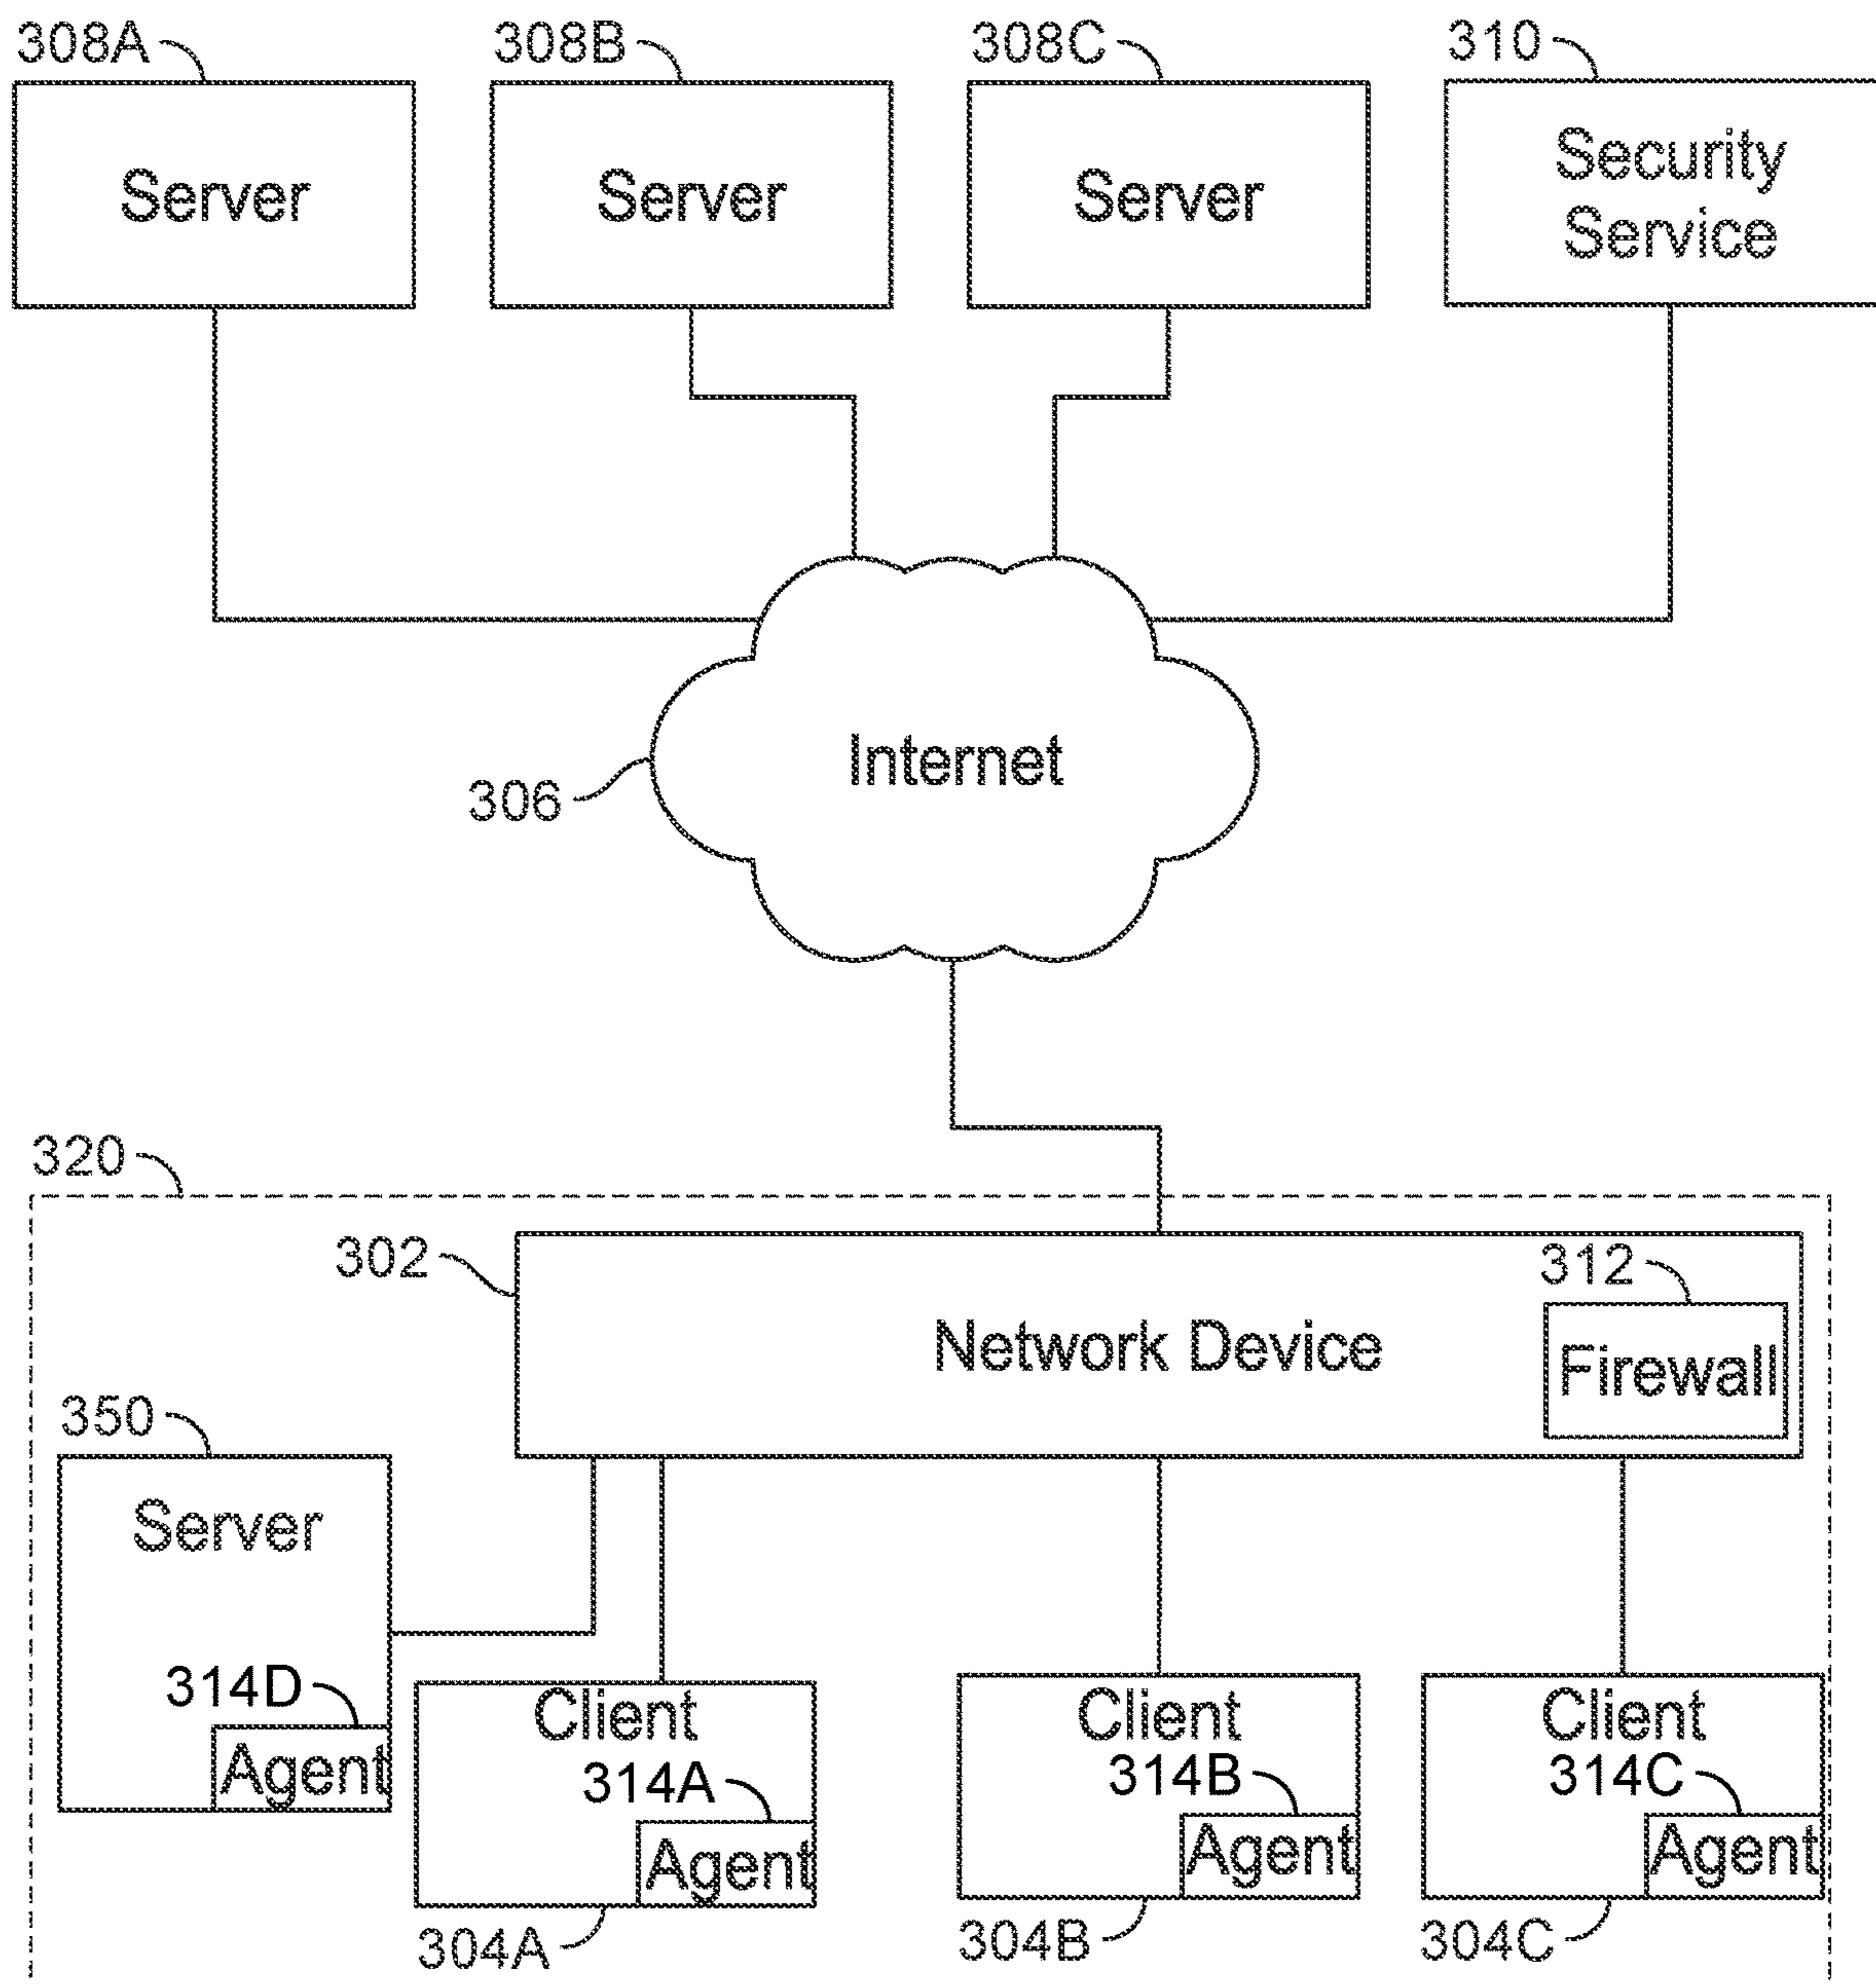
308A
Server

308B
Server

308C
Server

310
Security Service

Internet
306

320

302
Network Device
312
Firewall

350
Server
314D
Agent

Client
314A
Agent
304A

Client
314B
Agent
304B

Client
314C
Agent
304C